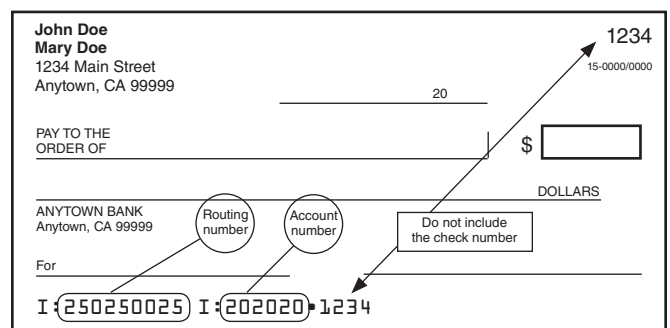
John Doe
Mary Doe
1234 Main Street
Anytown, CA 99999

1234
15-0000/0000

20

PAY TO THE ORDER OF

$

DOLLARS

ANYTOWN BANK
Anytown, CA 99999

Routing number

Account number

Do not include the check number

For

I:250250025 I:202020•1234